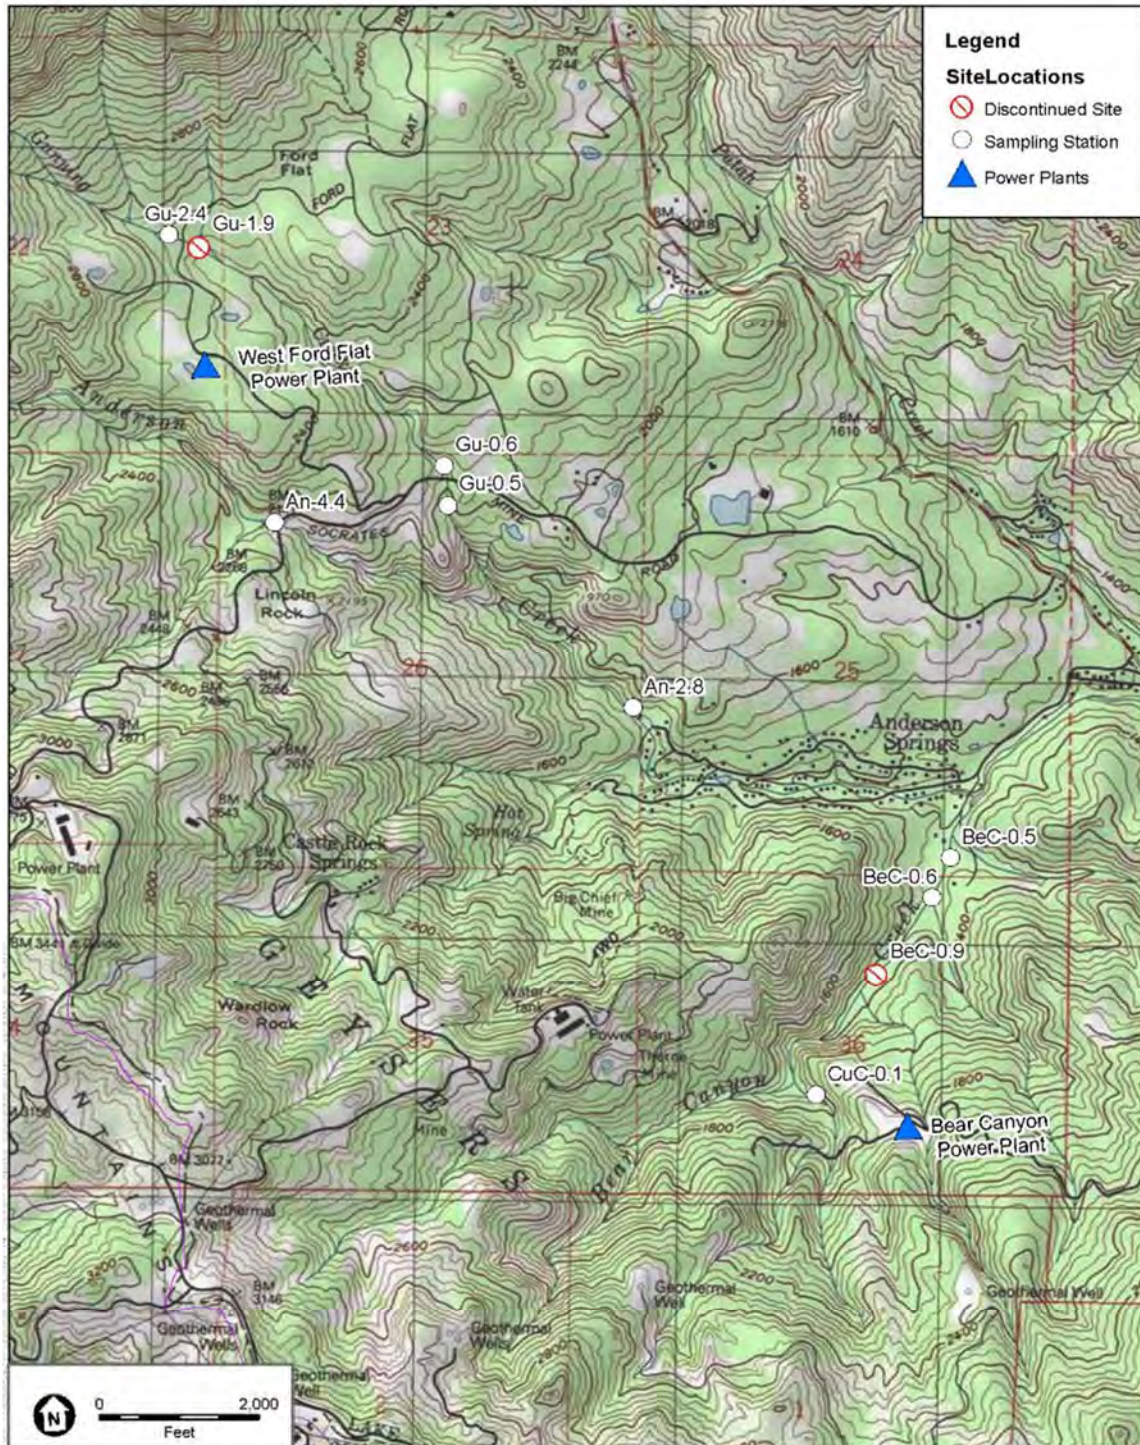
Legend
SiteLocations
Discontinued Site
Sampling Station
Power Plants

Gu-2.4
Gu-1.9
West Ford Flat Power Plant
Gu-0.6
Gu-0.5
An-4.4
An-2.8
BeC-0.5
BeC-0.6
BeC-0.9
CuC-0.1
Bear Canyon Power Plant

Ford Flat
FORD
FLAT
Putah
Creek
Gunsyard
Anderson
Creek
SOCRATES
MINE
ROAD
Lincoln Rock
Anderson Springs
Castle Rock Springs
Hot Spring
Big Chief Mine
Power Plant
Power Plant
Water Tank
Thorne Mine
Mine
Wardlow Rock
GEYSERS
MOUNTAINS
Bear Canyon
Geothermal Wells
Geothermal Well
Geothermal Wells
Geothermal Well
Geothermal Well

BM 2244
BM 1618
BM 1610
BM 2398
BM 2448
BM 2566
BM 2498
BM 2871
BM 2617
BM 2643
BM 2750
BM 3441
BM 3022
BM 3146

23
24
25
25
26
35
36

2800
2600
2400
2200
2000
1800
1600
1400
3000
3200

0
2,000
Feet
N